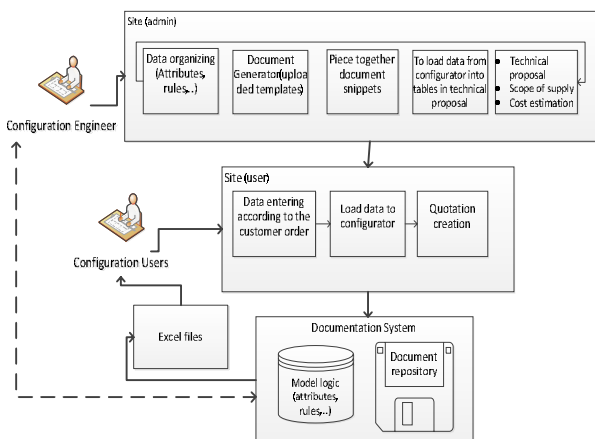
Site (admin)

Data organizing (Attributes, rules,..)

Document Generator(uploaded templates)

Piece together document snippets

To load data from configurator into tables in technical proposal

- Technical proposal
- Scope of supply
- Cost estimation

Configuration Engineer

Site (user)

Data entering according to the customer order

Load data to configurator

Quotation creation

Configuration Users

Excel files

Documentation System

Model logic (attributes, rules,..)

Document repository